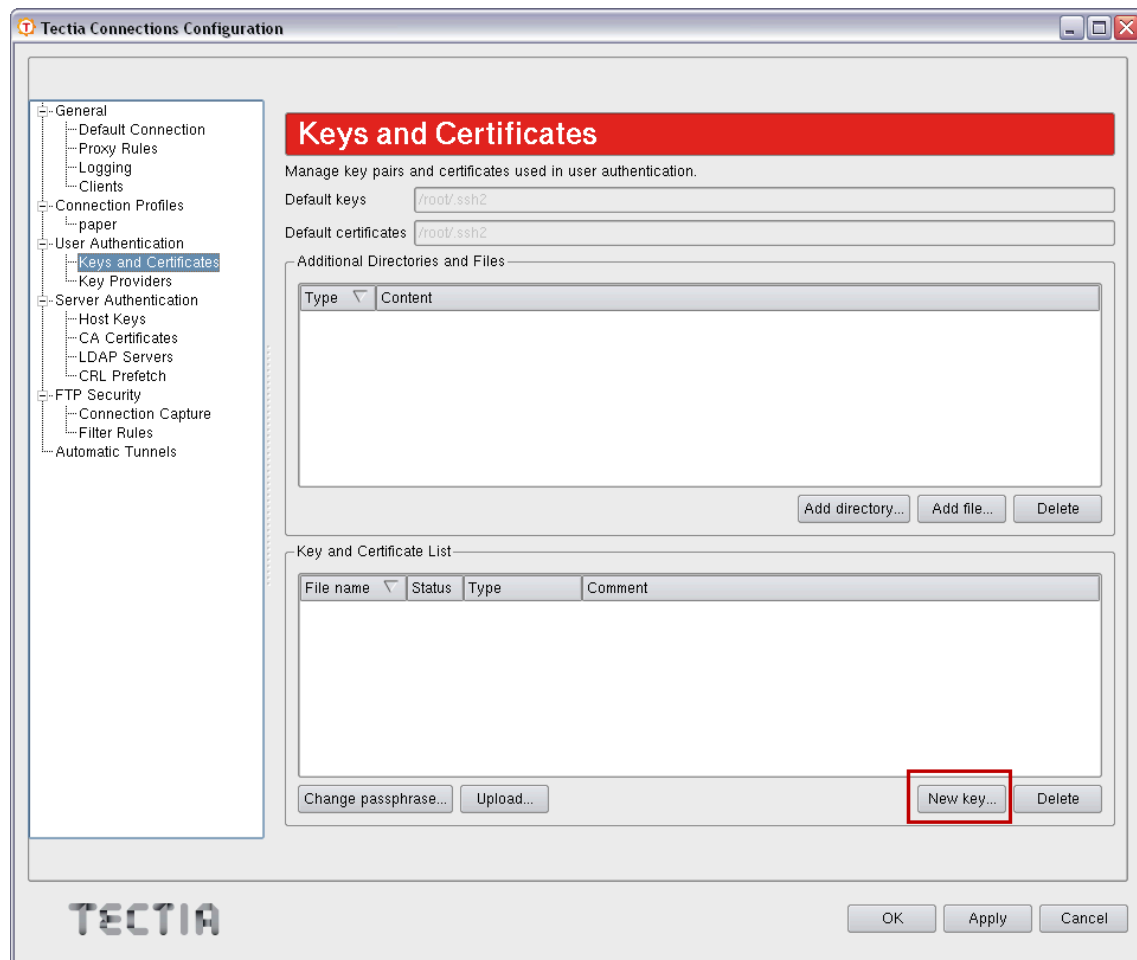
Tectia Connections Configuration

General
Default Connection
Proxy Rules
Logging
Clients
Connection Profiles
paper
User Authentication
Keys and Certificates
Key Providers
Server Authentication
Host Keys
CA Certificates
LDAP Servers
CRL Prefetch
FTP Security
Connection Capture
Filter Rules
Automatic Tunnels

Keys and Certificates

Manage key pairs and certificates used in user authentication.

Default keys /root/.ssh2

Default certificates /root/.ssh2

Additional Directories and Files

| Type | Content |
|---|---|

Add directory... Add file... Delete

Key and Certificate List

| File name | Status | Type | Comment |
|---|---|---|---|

Change passphrase... Upload... New key... Delete

TECTIA

OK Apply Cancel